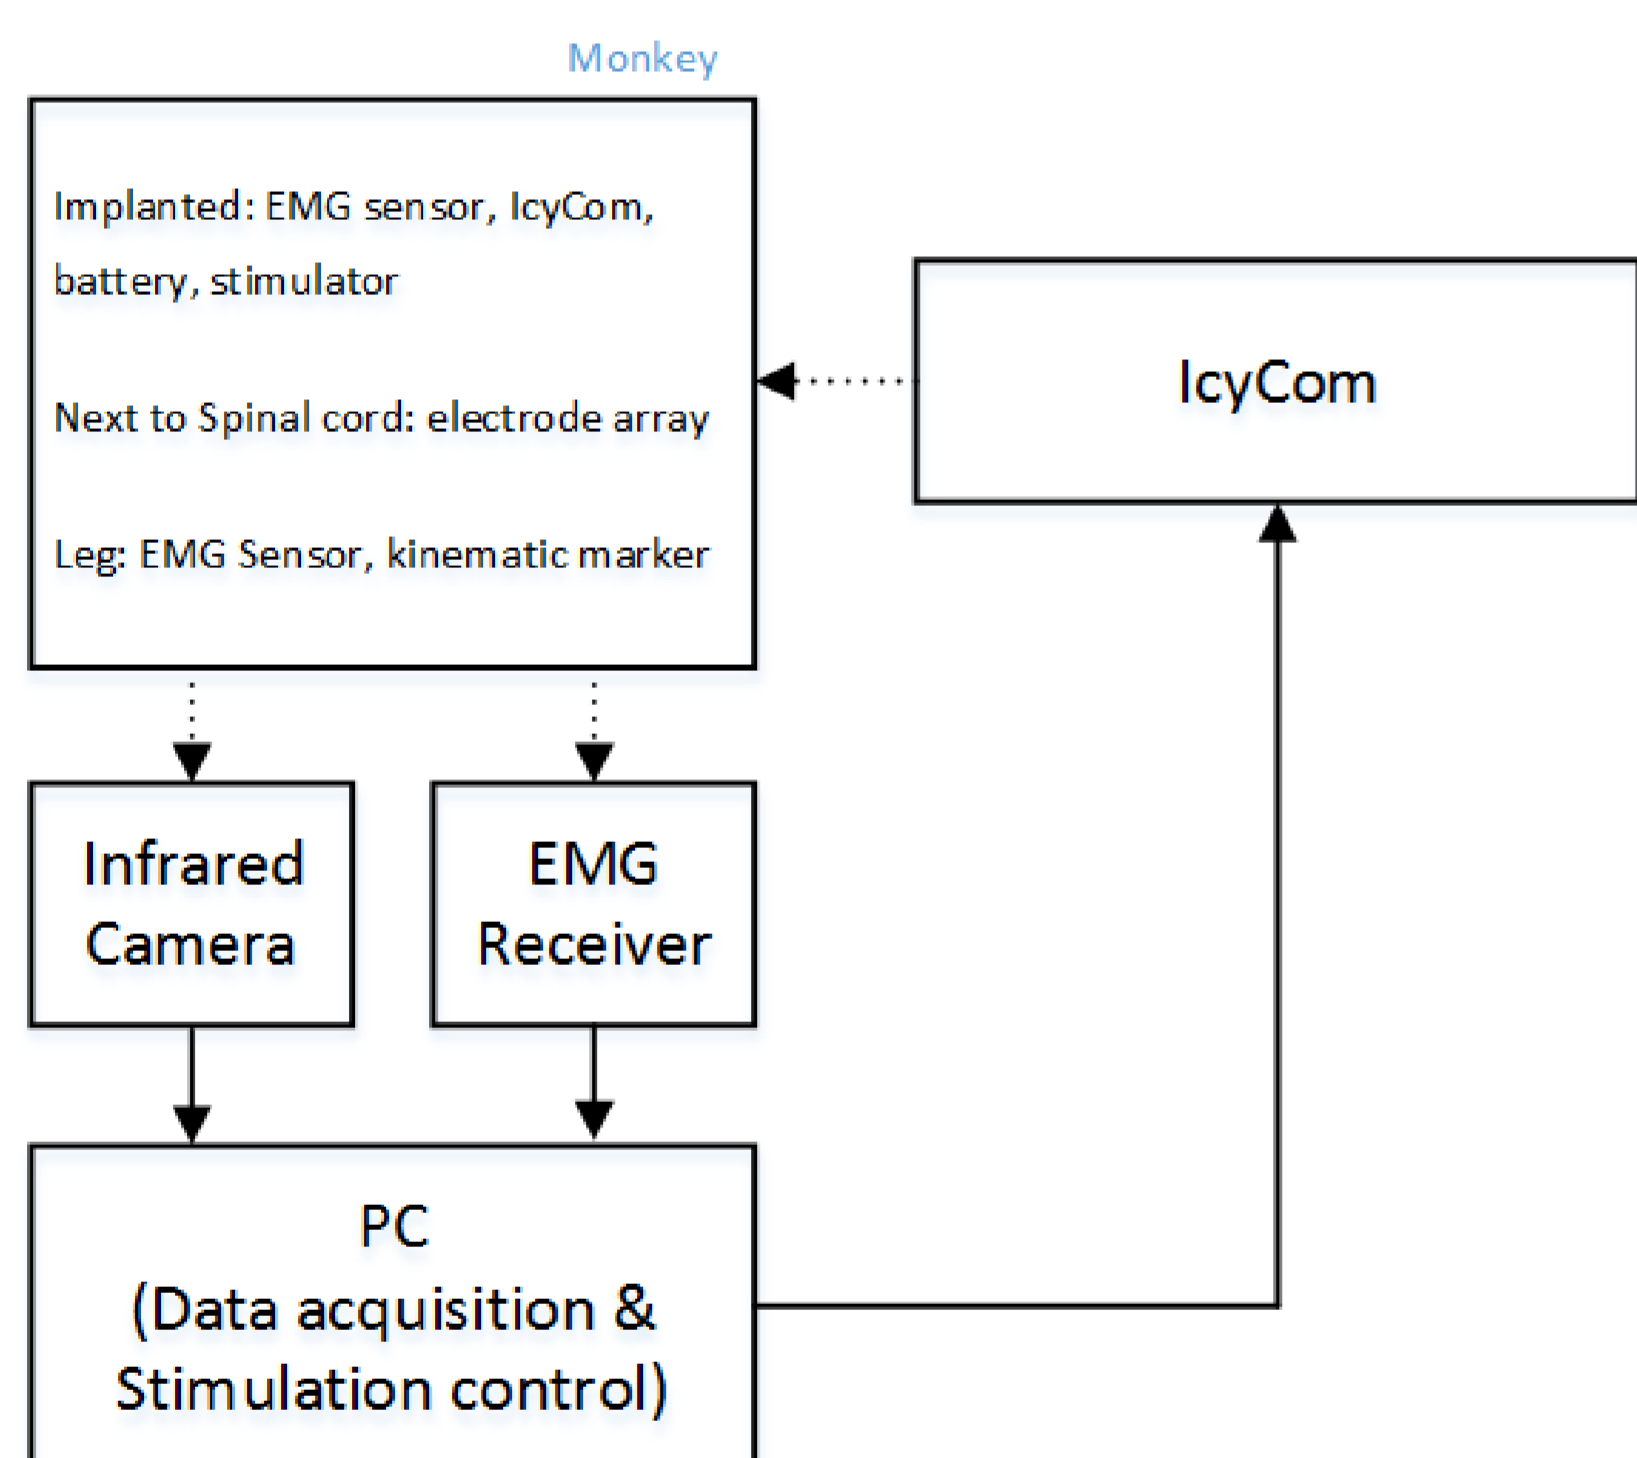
Monkey

Implanted: EMG sensor, IcyCom, battery, stimulator

Next to Spinal cord: electrode array

Leg: EMG Sensor, kinematic marker

IcyCom

Infrared Camera

EMG Receiver

PC
(Data acquisition & Stimulation control)